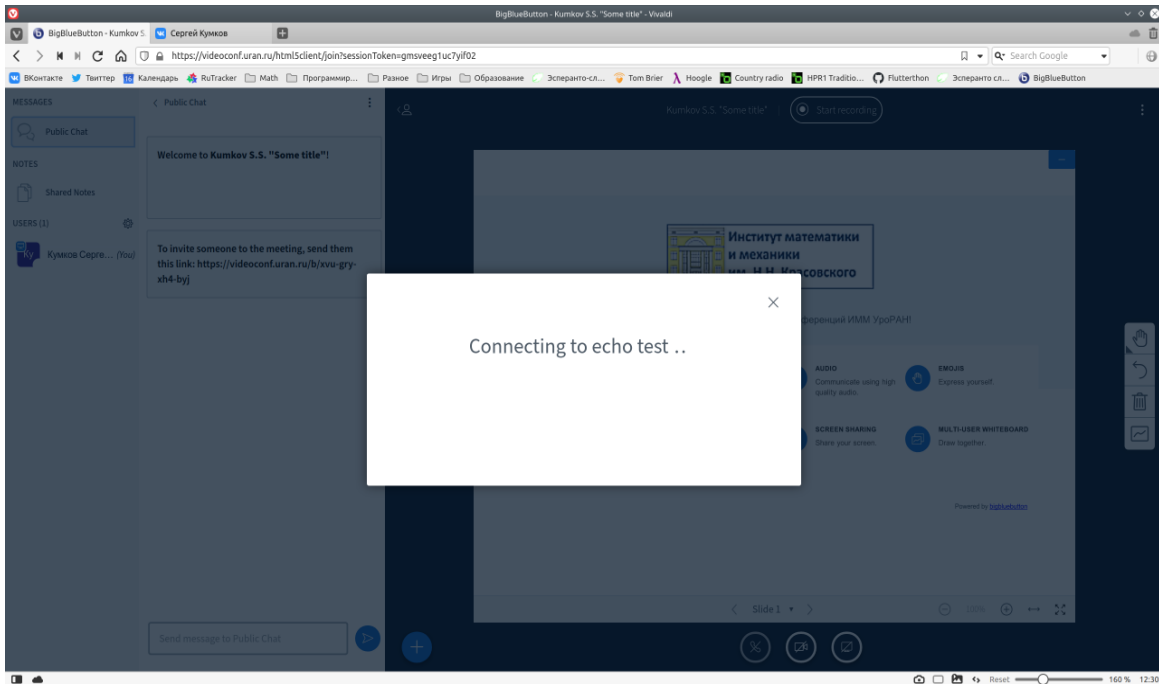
BigBlueButton - Kumkov S.S. "Some title" - Vivaldi

BigBlueButton - Kumkov S. Сергей Кумков

https://videoconf.uran.ru/html5client/join?sessionToken=gmsveeg1uc7yif02

Search Google

ВКонтакте Твиттер Календарь RuTracker Math Программир... Разное Игры Образование Эсперанто-сл... Tom Brier Hoogle Country radio HPR1 Traditio... Flutterthon Эсперанто сл... BigBlueButton

MESSAGES

Public Chat

NOTES

Shared Notes

USERS (1)

Кумков Серге... (You)

Public Chat

Welcome to Kumkov S.S. "Some title"!

To invite someone to the meeting, send them this link: https://videoconf.uran.ru/b/xvu-gry-xh4-byj

Send message to Public Chat

Kumkov S.S. "Some title"

Start recording

Институт математики и механики им. Н.Н. Красовского

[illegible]ференций ИММ УрОРАН!

AUDIO
Communicate using high quality audio

EMOJIS
Express yourself

SCREEN SHARING
Share your screen

MULTI-USER WHITEBOARD
Draw together

Powered by bigbluebutton

Slide 1

100%

Connecting to echo test ..

Reset 160 % 12:30